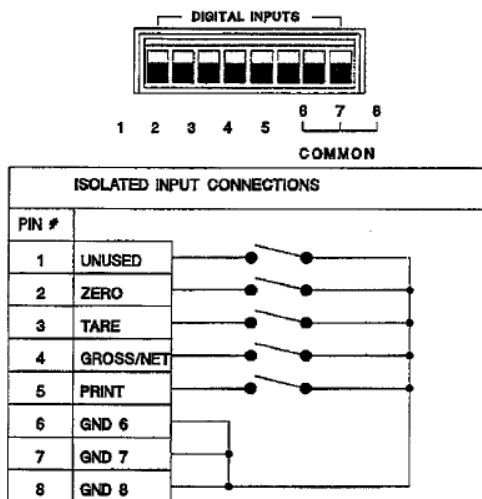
DIGITAL INPUTS

1 2 3 4 5 6 7 8

COMMON

ISOLATED INPUT CONNECTIONS

| PIN # | |
|---|---|
| 1 | UNUSED |
| 2 | ZERO |
| 3 | TARE |
| 4 | GROSS/NET |
| 5 | PRINT |
| 6 | GND 6 |
| 7 | GND 7 |
| 8 | GND 8 |